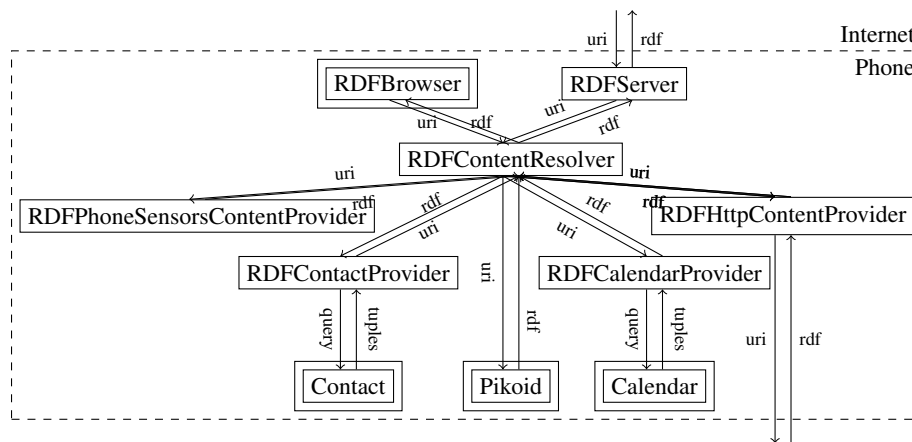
uri rdf
Internet
Phone
RDFBrowser
RDFServer
uri rdf
uri rdf
RDFContentResolver
uri
uri
rdf
RDFPhoneSensorsContentProvider
rdf
uri
rdf
uri
RDFHttpContentProvider
RDFContactProvider
uri
RDFCalendarProvider
query
tuples
rdf
query
tuples
uri
rdf
Contact
Pikoid
Calendar